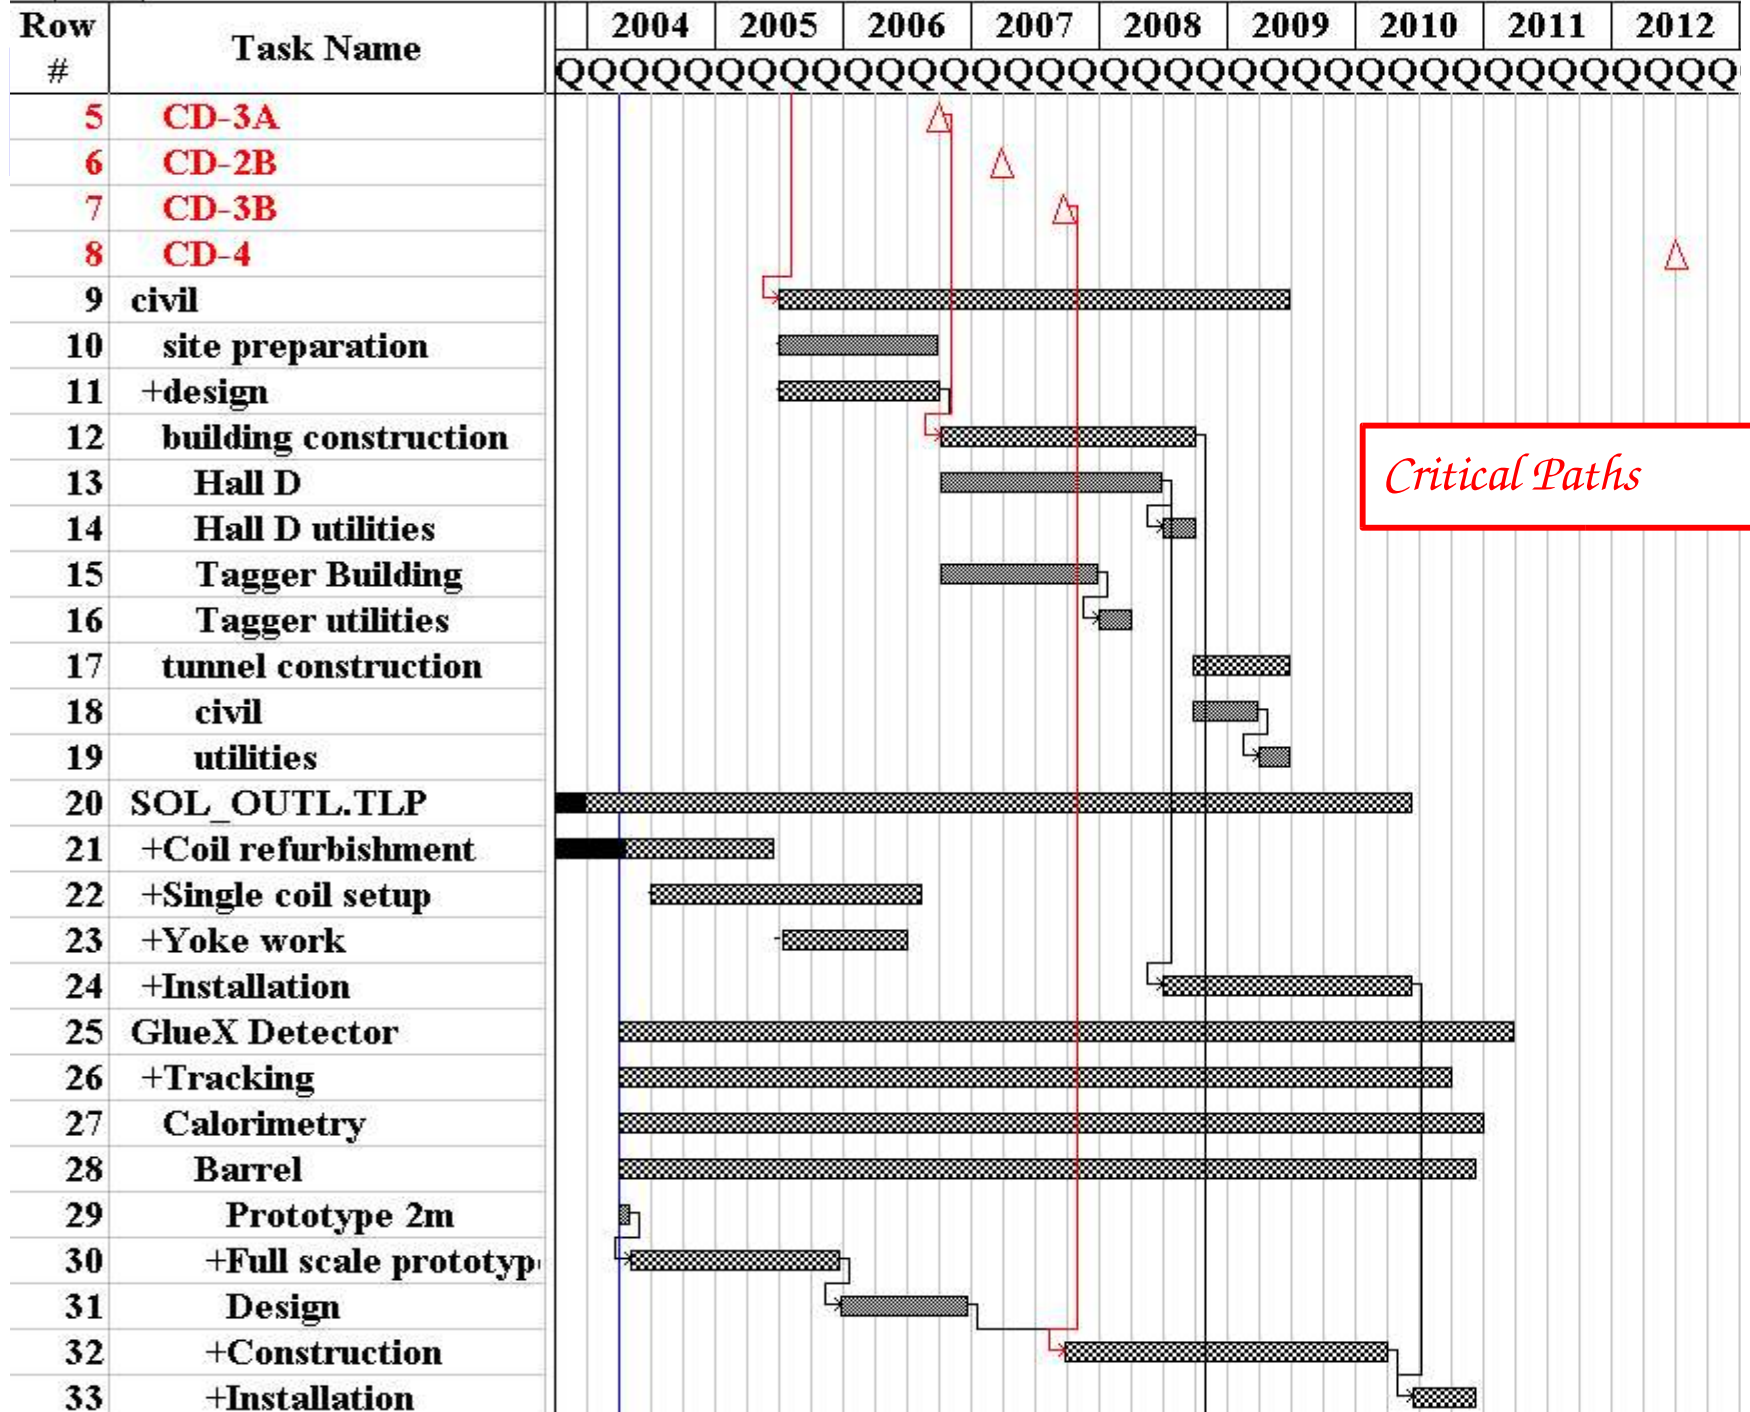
| Row # | Task Name |
|---|---|
| 5 | CD-3A |
| 6 | CD-2B |
| 7 | CD-3B |
| 8 | CD-4 |
| 9 | civil |
| 10 | site preparation |
| 11 | +design |
| 12 | building construction |
| 13 | Hall D |
| 14 | Hall D utilities |
| 15 | Tagger Building |
| 16 | Tagger utilities |
| 17 | tunnel construction |
| 18 | civil |
| 19 | utilities |
| 20 | SOL_OUTL.TLP |
| 21 | +Coil refurbishment |
| 22 | +Single coil setup |
| 23 | +Yoke work |
| 24 | +Installation |
| 25 | GlueX Detector |
| 26 | +Tracking |
| 27 | Calorimetry |
| 28 | Barrel |
| 29 | Prototype 2m |
| 30 | +Full scale prototyp |
| 31 | Design |
| 32 | +Construction |
| 33 | +Installation |

2004 2005 2006 2007 2008 2009 2010 2011 2012

QQQQQQQQQQQQQQQQQQQQQQQQQQQQQQQQQQQQ

Critical Paths